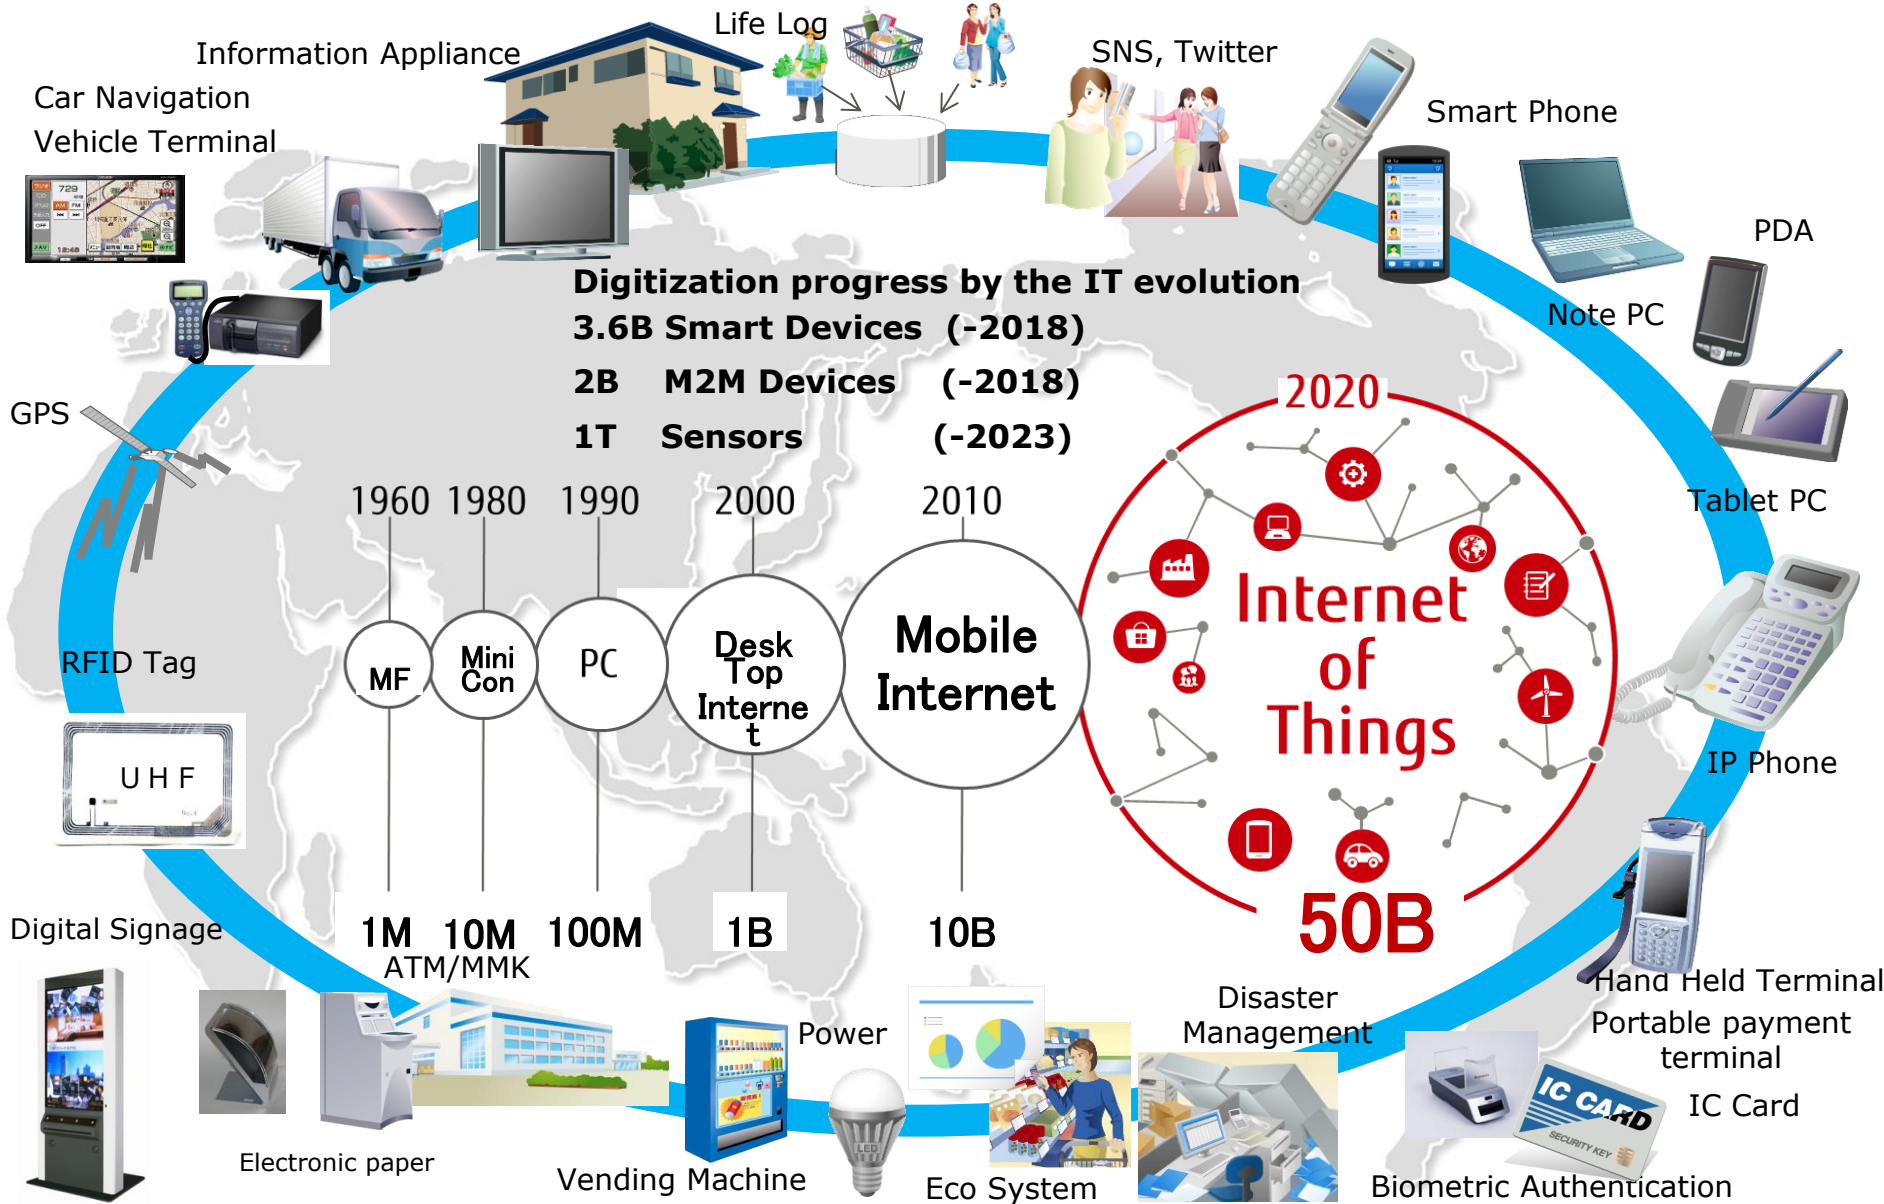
Life Log

Information Appliance

SNS, Twitter

Car Navigation

Vehicle Terminal

Smart Phone

PDA

Note PC

Digitization progress by the IT evolution

3.6B Smart Devices (-2018)

2B M2M Devices (-2018)

1T Sensors (-2023)

GPS

2020

Tablet PC

1960 1980 1990 2000 2010

MF

Mini Con

PC

Desk Top Interne t

Mobile Internet

Internet of Things

RFID Tag

U H F

IP Phone

1M 10M 100M 1B 10B

50B

ATM/MMK

Digital Signage

Hand Held Terminal

Disaster Management

Portable payment terminal

Power

IC Card

IC CARD

SECURITY KEY

Electronic paper

Vending Machine

Eco System

Biometric Authentication